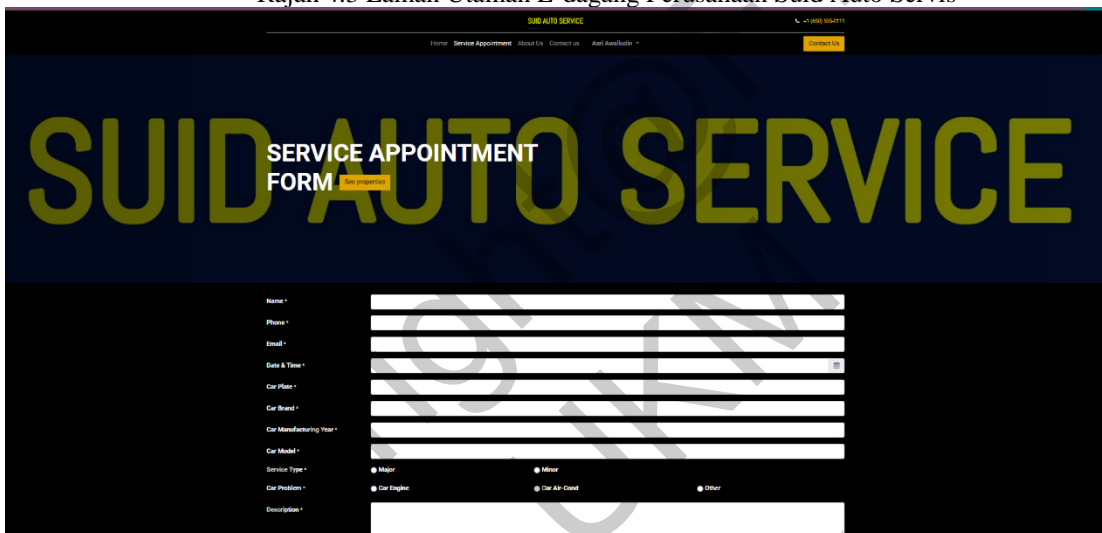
Rajah 4.5 Laman Utaman E-dagang Perusahaan Suid Auto Servis

SUID AUTO SERVICE

+1 (650) 555-0111

Home Service Appointment About Us Contact us Asri Awalludin

Contact Us

SUID AUTO SERVICE

SERVICE APPOINTMENT FORM

See properties

Name *

Phone *

Email *

Date & Time *

Car Plate *

Car Brand *

Car Manufacturing Year *

Car Model *

Service Type *

Major

Minor

Car Problem *

Car Engine

Car Air-Cond

Other

Description *